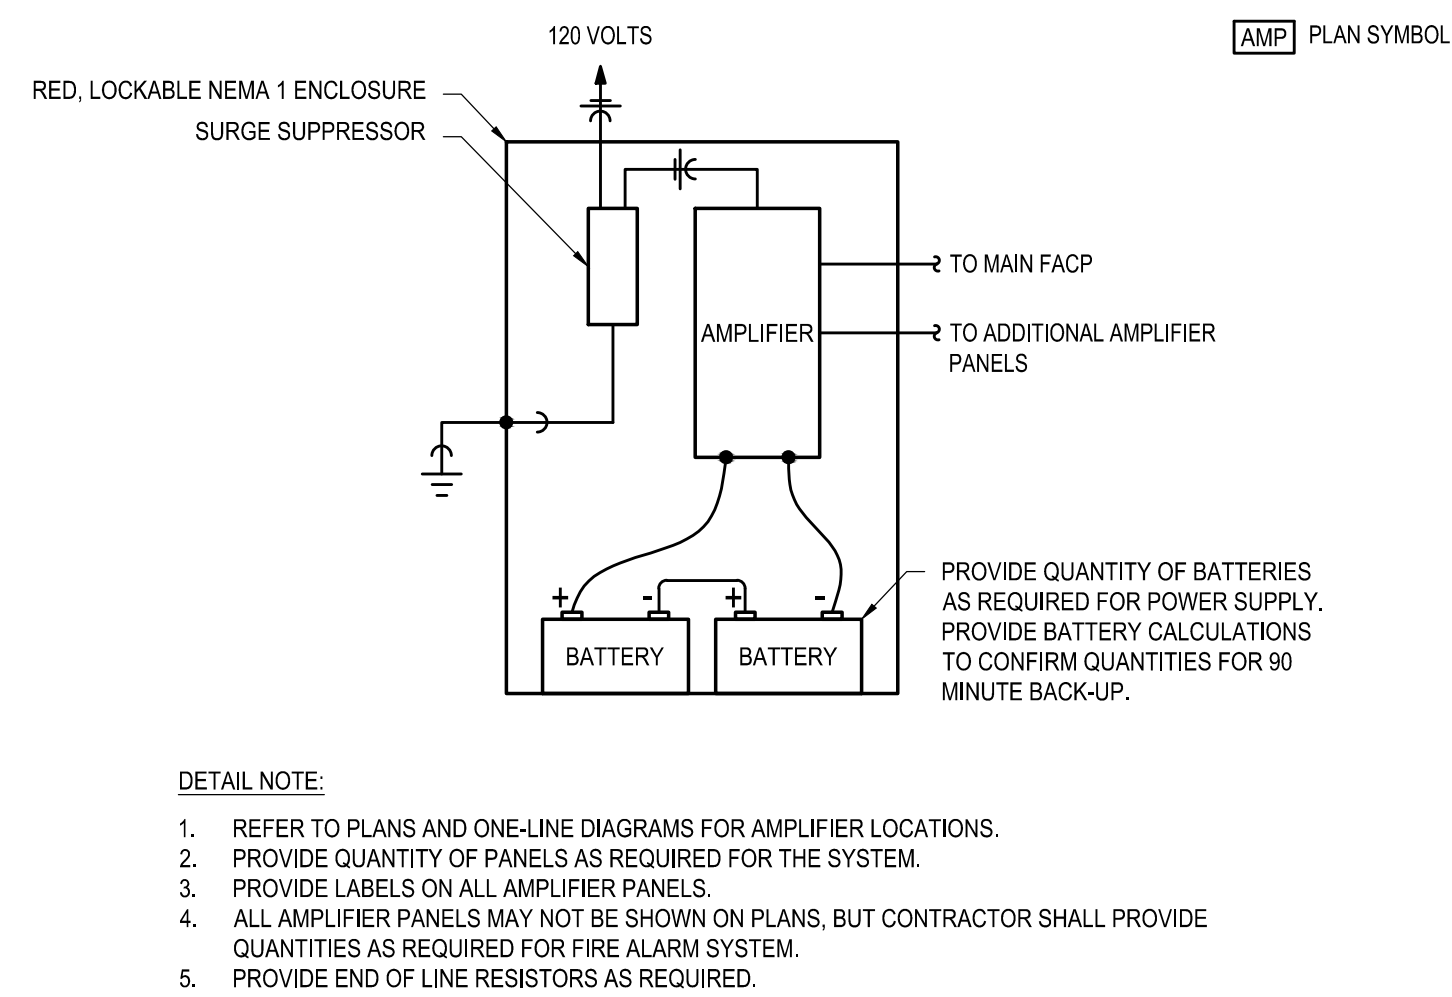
120 VOLTS

AMP PLAN SYMBOL

RED, LOCKABLE NEMA 1 ENCLOSURE

SURGE SUPPRESSOR

AMPLIFIER

TO MAIN FACP

TO ADDITIONAL AMPLIFIER PANELS

+ - + -

BATTERY

BATTERY

PROVIDE QUANTITY OF BATTERIES AS REQUIRED FOR POWER SUPPLY. PROVIDE BATTERY CALCULATIONS TO CONFIRM QUANTITIES FOR 90 MINUTE BACK-UP.

DETAIL NOTE:

1. REFER TO PLANS AND ONE-LINE DIAGRAMS FOR AMPLIFIER LOCATIONS.
2. PROVIDE QUANTITY OF PANELS AS REQUIRED FOR THE SYSTEM.
3. PROVIDE LABELS ON ALL AMPLIFIER PANELS.
4. ALL AMPLIFIER PANELS MAY NOT BE SHOWN ON PLANS, BUT CONTRACTOR SHALL PROVIDE QUANTITIES AS REQUIRED FOR FIRE ALARM SYSTEM.
5. PROVIDE END OF LINE RESISTORS AS REQUIRED.